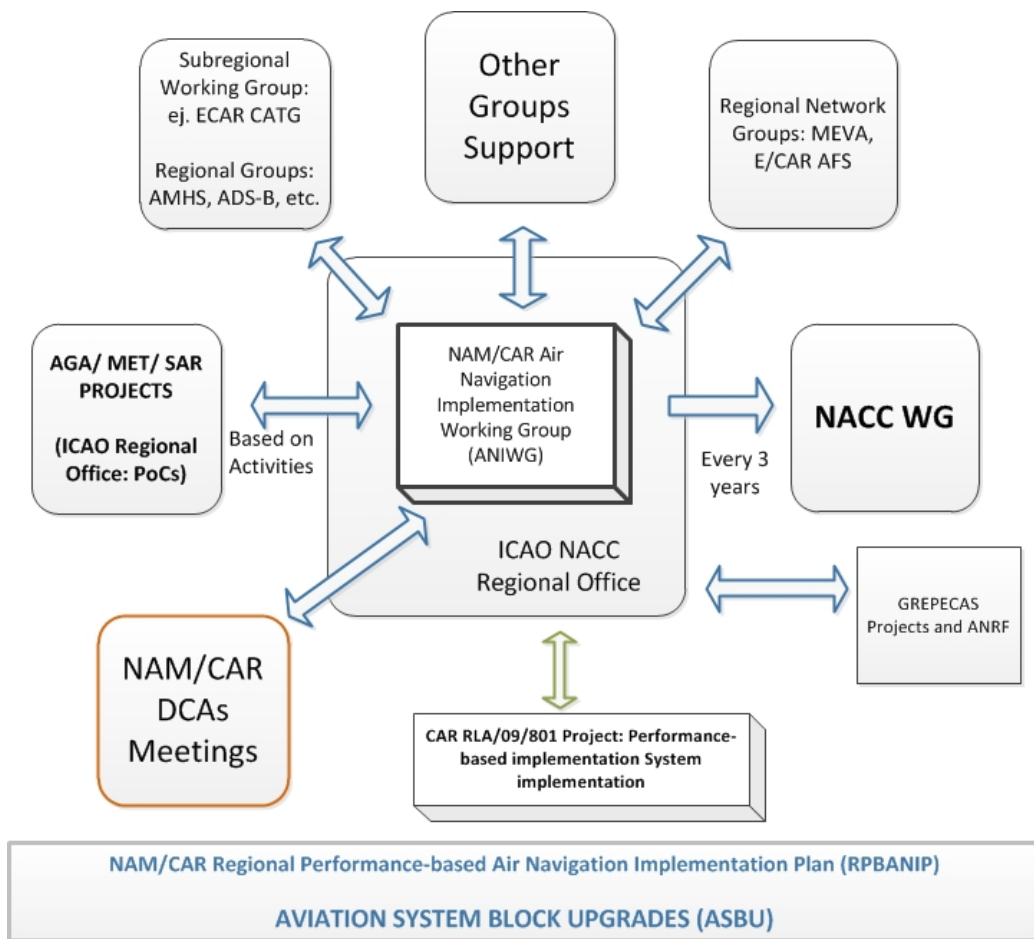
Subregional Working Group: ej. ECAR CATG

Regional Groups: AMHS, ADS-B, etc.

Other Groups Support

Regional Network Groups: MEVA, E/CAR AFS

AGA/ MET/ SAR PROJECTS

(ICAO Regional Office: PoCs)

Based on Activities

NAM/CAR Air Navigation Implementation Working Group (ANIWG)

NACC WG

Every 3 years

ICAO NACC Regional Office

GREPECAS Projects and ANRF

NAM/CAR DCAs Meetings

CAR RLA/09/801 Project: Performance-based implementation System implementation

NAM/CAR Regional Performance-based Air Navigation Implementation Plan (RPBANIP)

AVIATION SYSTEM BLOCK UPGRADES (ASBU)